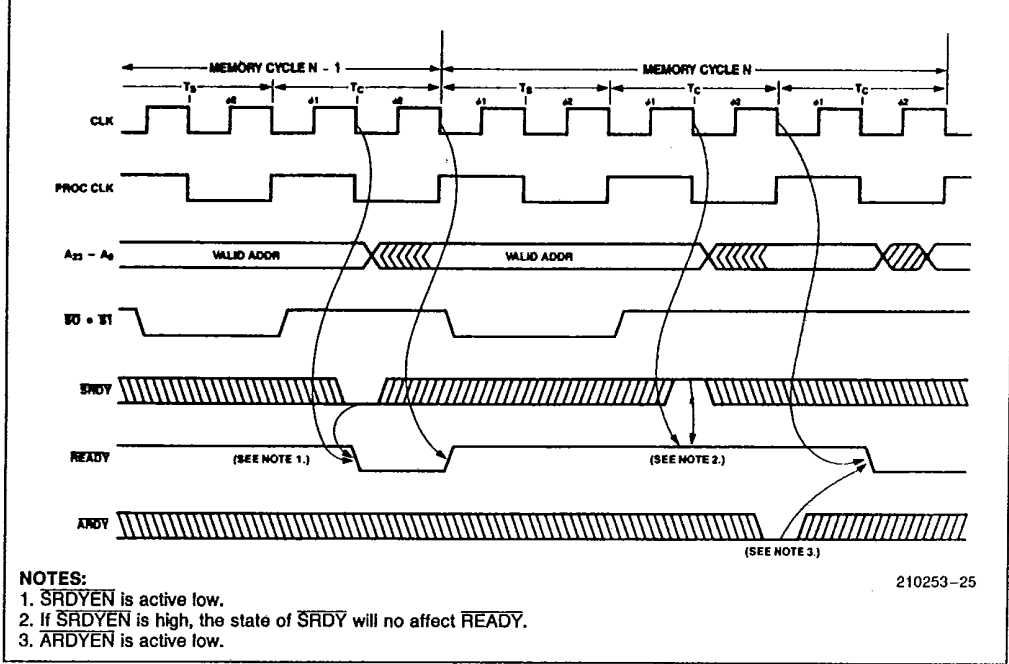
MEMORY CYCLE N - 1

MEMORY CYCLE N

$T_S$

$T_C$

$T_S$

$T_C$

$T_C$

$\phi2$ $\phi1$ $\phi2$ $\phi1$ $\phi2$ $\phi1$ $\phi2$ $\phi1$ $\phi2$

CLK

PROC CLK

$A_{23} - A_0$

VALID ADDR

VALID ADDR

$\overline{S0} \bullet \overline{S1}$

$\overline{SRDY}$

$\overline{READY}$

(SEE NOTE 1.)

(SEE NOTE 2.)

$\overline{ARDY}$

(SEE NOTE 3.)

NOTES:
1. $\overline{SRDYEN}$ is active low.
2. If $\overline{SRDYEN}$ is high, the state of $\overline{SRDY}$ will no affect $\overline{READY}$.
3. $\overline{ARDYEN}$ is active low.

210253-25